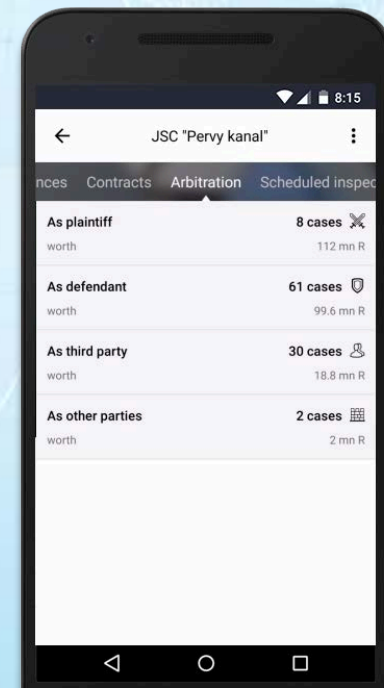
8:15

JSC "Pervy kanal"

nces Contracts Arbitration Scheduled inspec

As plaintiff 8 cases
worth 112 mn R

As defendant 61 cases
worth 99.6 mn R

As third party 30 cases
worth 18.8 mn R

As other parties 2 cases
worth 2 mn R